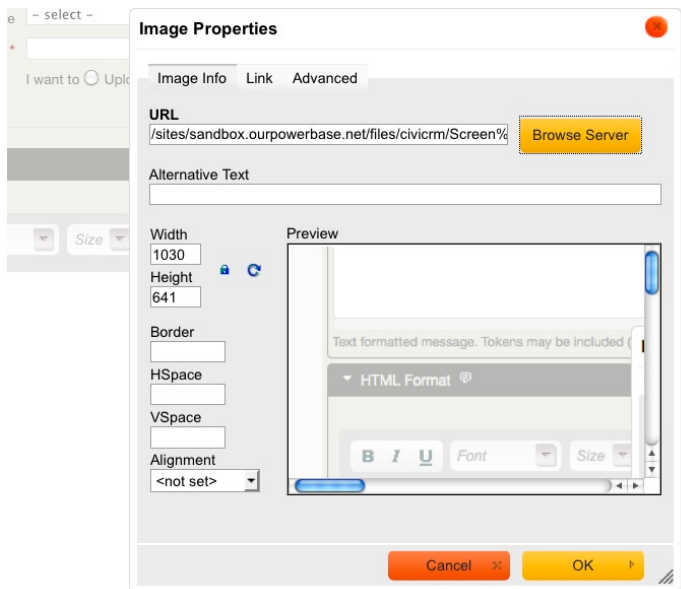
e – select –
*
I want to Uplo
Size

Image Properties

Image Info Link Advanced

URL
/sites/sandbox.ourpowerbase.net/files/civicrm/Screen%
Browse Server

Alternative Text

Width
1030
Height
641

Border

HSpace

VSpace

Alignment
<not set>

Preview
Text formatted message. Tokens may be included (
HTML Format
B I U Font Size

Cancel
OK